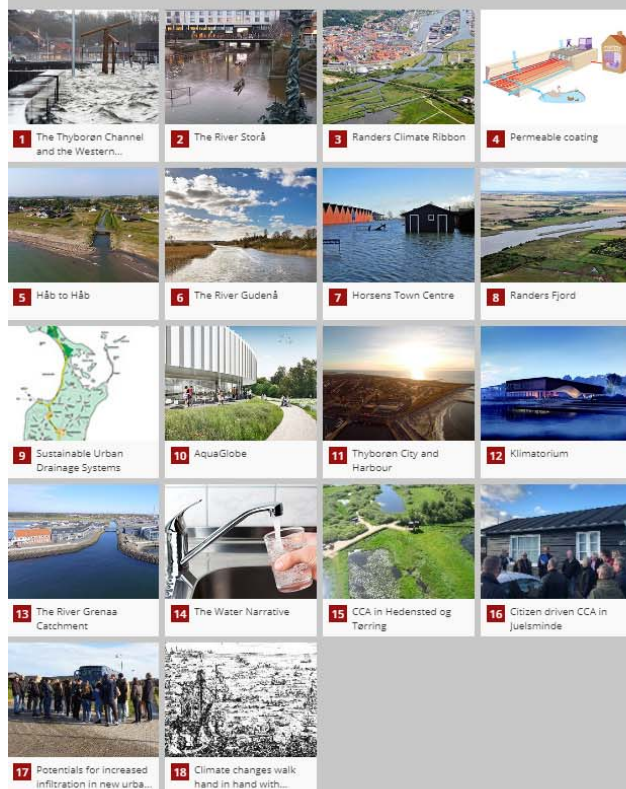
1 The Thyborøn Channel and the Western...

2 The River Storå

3 Randers Climate Ribbon

4 Permeable coating

5 Håb to Håb

6 The River Gudenå

7 Horsens Town Centre

8 Randers Fjord

9 Sustainable Urban Drainage Systems

10 AquaGlobe

11 Thyborøn City and Harbour

12 Klimatorium

13 The River Grenaa Catchment

14 The Water Narrative

15 CCA in Hedensted og Tørring

16 Citizen driven CCA in Juelsminde

17 Potentials for increased infiltration in new urba...

18 Climate changes walk hand in hand with...